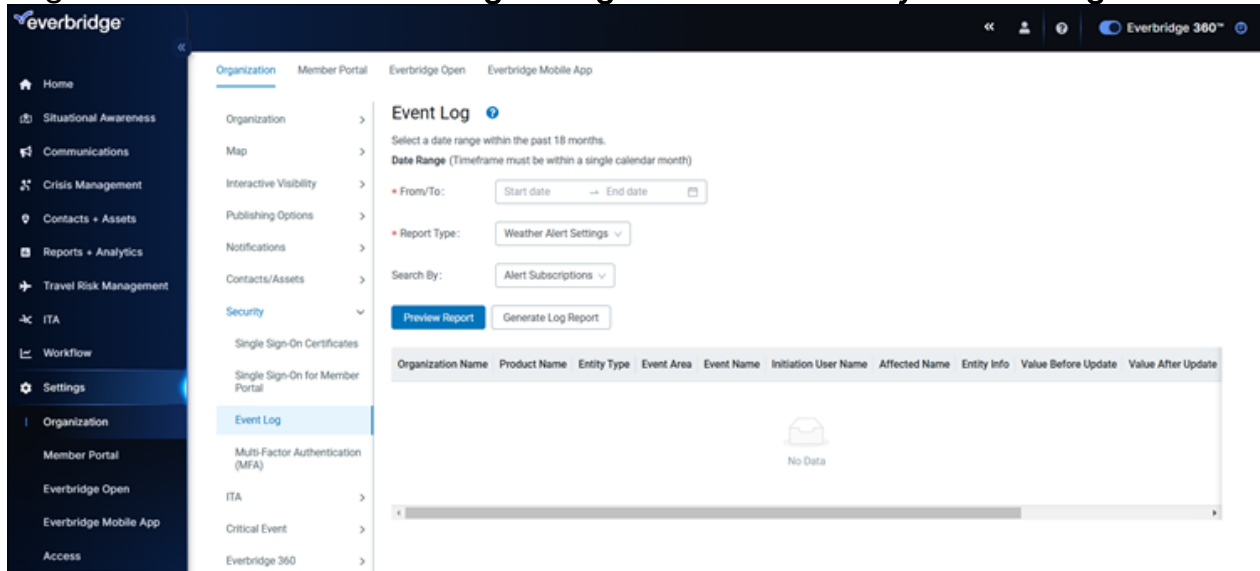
everbridge

Everbridge 360™

Home
Situational Awareness
Communications
Crisis Management
Contacts + Assets
Reports + Analytics
Travel Risk Management
ITA
Workflow
Settings
Organization
Member Portal
Everbridge Open
Everbridge Mobile App
Access

Organization | Member Portal | Everbridge Open | Everbridge Mobile App

Organization
Map
Interactive Visibility
Publishing Options
Notifications
Contacts/Assets
Security
Single Sign-On Certificates
Single Sign-On for Member Portal
Event Log
Multi-Factor Authentication (MFA)
ITA
Critical Event
Everbridge 360

Event Log

Select a date range within the past 18 months.

Date Range (Timeframe must be within a single calendar month)

* From/To: Start date → End date

* Report Type: Weather Alert Settings

Search By: Alert Subscriptions

Preview Report | Generate Log Report

| Organization Name | Product Name | Entity Type | Event Area | Event Name | Initiation User Name | Affected Name | Entity Info | Value Before Update | Value After Update |
|---|---|---|---|---|---|---|---|---|---|

No Data